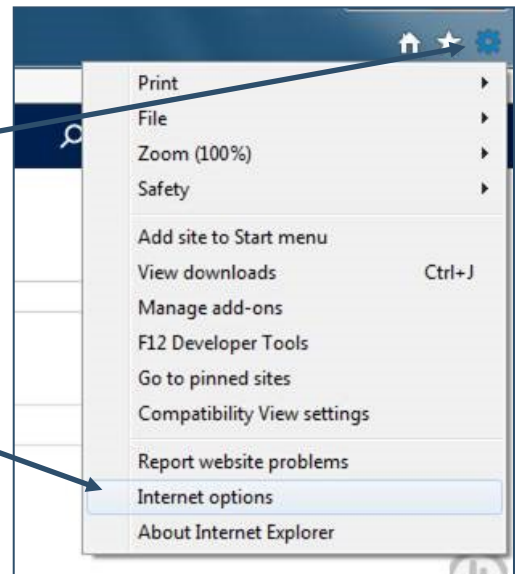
Print
File
Zoom (100%)
Safety

Add site to Start menu
View downloads Ctrl+J
Manage add-ons
F12 Developer Tools
Go to pinned sites
Compatibility View settings

Report website problems
Internet options
About Internet Explorer